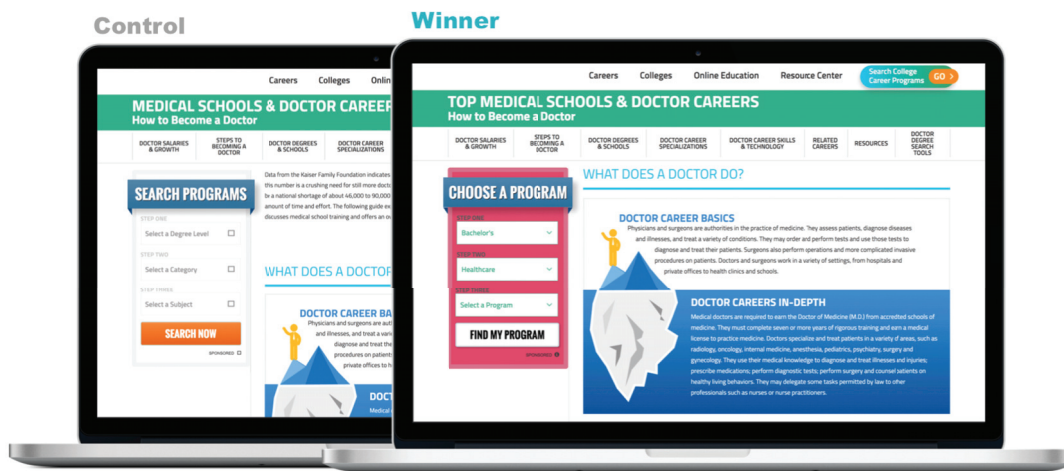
Control

Winner

Careers Colleges Onlin

MEDICAL SCHOOLS & DOCTOR CAREERS
How to Become a Doctor

DOCTOR SALARIES & GROWTH
STEPS TO BECOMING A DOCTOR
DOCTOR DEGREES & SCHOOLS
DOCTOR CAREER SPECIALIZATIONS

SEARCH PROGRAMS
STEP ONE
Select a Degree Level
STEP TWO
Select a Category
STEP THREE
Select a Subject
SEARCH NOW
SPONSORED

Data from the Kaiser Family Foundation indicates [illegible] this number is a crushing need for still more doct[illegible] be a national shortage of about 46,000 to 90,000 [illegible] amount of time and effort. The following guide ex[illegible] discusses medical school training and offers an o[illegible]

WHAT DOES A DOCTOR

DOCTOR CAREER BA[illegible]
Physicians and surgeons are aut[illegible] and illnesses, and treat a vari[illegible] diagnose and treat the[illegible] procedures on patients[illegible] private offices to h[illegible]

Medical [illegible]

Careers Colleges Online Education Resource Center
Search College Career Programs GO

TOP MEDICAL SCHOOLS & DOCTOR CAREERS
How to Become a Doctor

DOCTOR SALARIES & GROWTH
STEPS TO BECOMING A DOCTOR
DOCTOR DEGREES & SCHOOLS
DOCTOR CAREER SPECIALIZATIONS
DOCTOR CAREER SKILLS & TECHNOLOGY
RELATED CAREERS
RESOURCES
DOCTOR DEGREE SEARCH TOOLS

CHOOSE A PROGRAM
STEP ONE
Bachelor's
STEP TWO
Healthcare
STEP THREE
Select a Program
FIND MY PROGRAM
SPONSORED

WHAT DOES A DOCTOR DO?

DOCTOR CAREER BASICS
Physicians and surgeons are authorities in the practice of medicine. They assess patients, diagnose diseases and illnesses, and treat a variety of conditions. They may order and perform tests and use those tests to diagnose and treat their patients. Surgeons also perform operations and more complicated invasive procedures on patients. Doctors and surgeons work in a variety of settings, from hospitals and private offices to health clinics and schools.

DOCTOR CAREERS IN-DEPTH
Medical doctors are required to earn the Doctor of Medicine (M.D.) from accredited schools of medicine. They must complete seven or more years of rigorous training and earn a medical license to practice medicine. Doctors specialize and treat patients in a variety of areas, such as radiology, oncology, internal medicine, anesthesia, pediatrics, psychiatry, surgery and gynecology. They use their medical knowledge to diagnose and treat illnesses and injuries; prescribe medications; perform diagnostic tests; perform surgery and counsel patients on healthy living behaviors. They may delegate some tasks permitted by law to other professionals such as nurses or nurse practitioners.